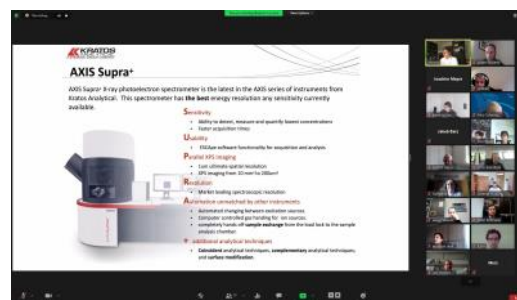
KRATOS

AXIS Supra+

AXIS Supra+ X-ray photoelectron spectrometer is the latest in the AXIS series of instruments from Kratos Analytical. This spectrometer has the best energy resolution any sensitivity currently available.

Sensitivity
- Ability to detect, measure and quantify lowest concentrations
- Faster acquisition times

Usability
- ESCApe software functionality for acquisition and analysis

Parallel XPS imaging
- Cost ultimate spatial resolution
- XPS imaging from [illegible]

Resolution
- Market leading spectroscopic resolution

Automation unmatched by other instruments
- Automated changing between excitation sources
- Computer controlled gas handling for ion sources
- completely hands off sample exchange from the load lock to the sample analysis chamber

+ additional analytical techniques
- Coincident analytical techniques, complementary analytical techniques, and surface modification.